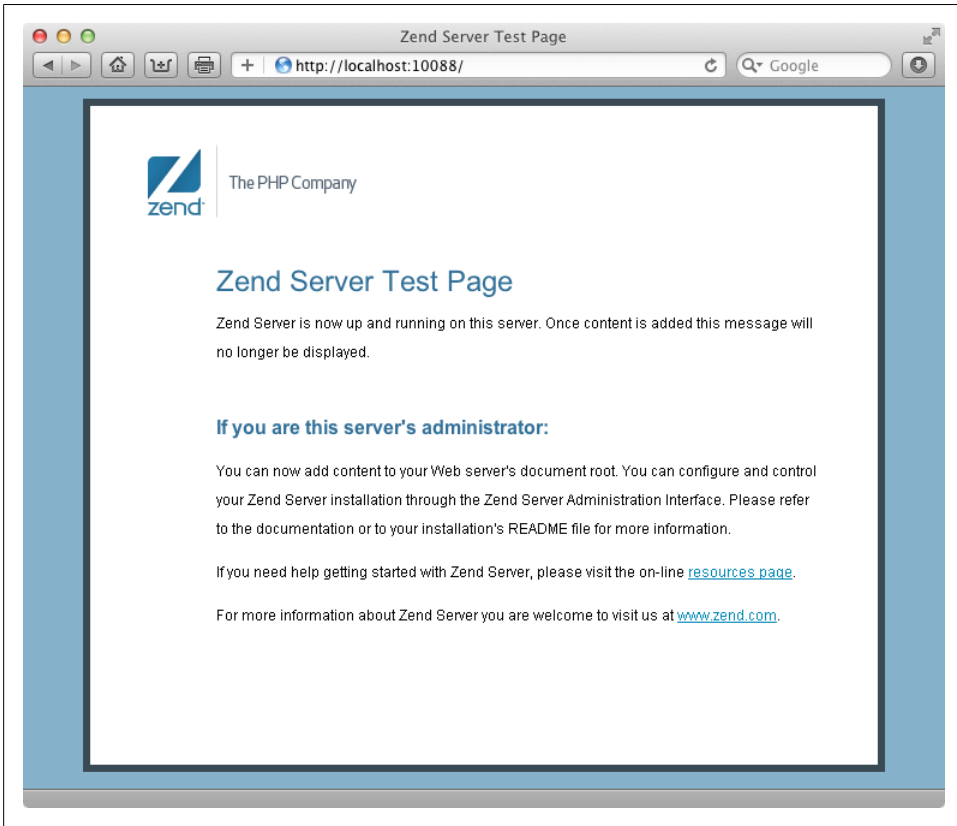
Zend Server Test Page

http://localhost:10088/

Google

zend

The PHP Company

Zend Server Test Page

Zend Server is now up and running on this server. Once content is added this message will no longer be displayed.

If you are this server's administrator:

You can now add content to your Web server's document root. You can configure and control your Zend Server installation through the Zend Server Administration Interface. Please refer to the documentation or to your installation's README file for more information.

If you need help getting started with Zend Server, please visit the on-line resources page.

For more information about Zend Server you are welcome to visit us at www.zend.com.